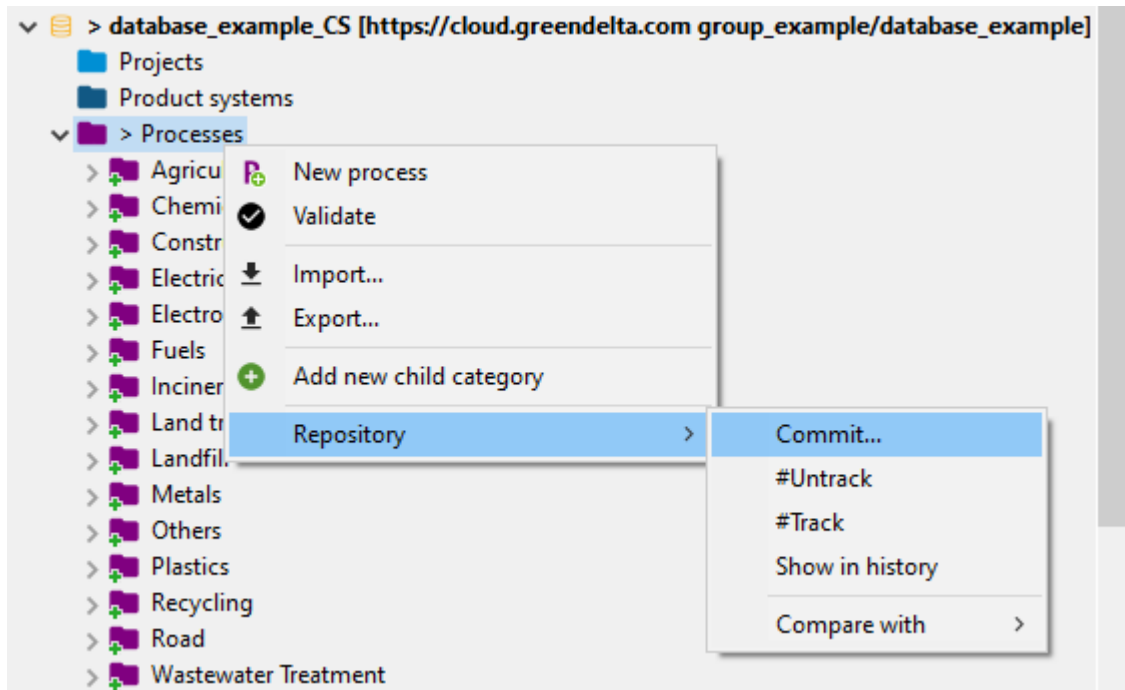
> database_example_CS [https://cloud.greendelta.com group_example/database_example]
Projects
Product systems
> Processes
Agricu
Chemi
Constr
Electric
Electro
Fuels
Inciner
Land tr
Landfil
Metals
Others
Plastics
Recycling
Road
Wastewater Treatment

New process
Validate
Import...
Export...
Add new child category
Repository

Commit...
#Untrack
#Track
Show in history
Compare with